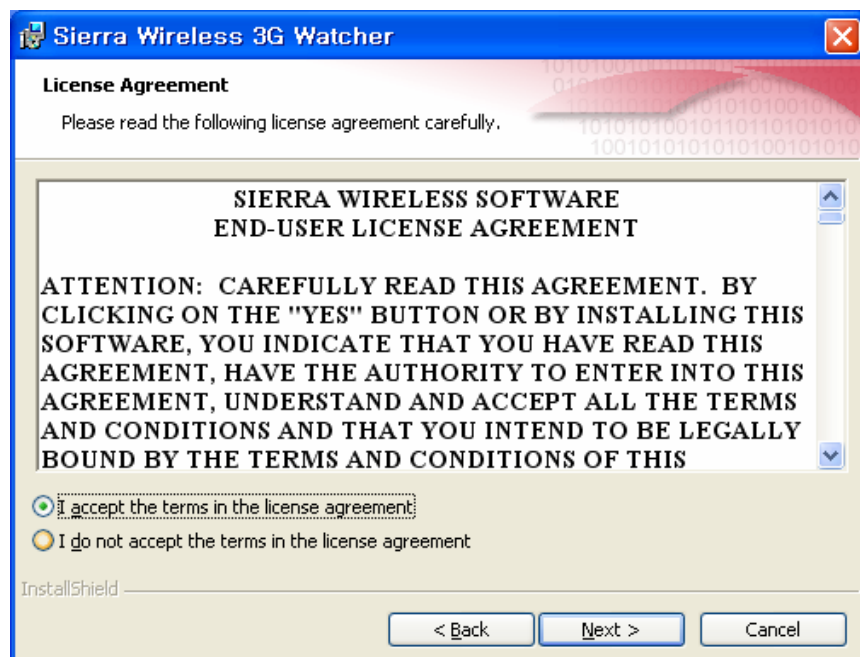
Sierra Wireless 3G Watcher

License Agreement

Please read the following license agreement carefully.

SIERRA WIRELESS SOFTWARE
END-USER LICENSE AGREEMENT

ATTENTION: CAREFULLY READ THIS AGREEMENT. BY CLICKING ON THE "YES" BUTTON OR BY INSTALLING THIS SOFTWARE, YOU INDICATE THAT YOU HAVE READ THIS AGREEMENT, HAVE THE AUTHORITY TO ENTER INTO THIS AGREEMENT, UNDERSTAND AND ACCEPT ALL THE TERMS AND CONDITIONS AND THAT YOU INTEND TO BE LEGALLY BOUND BY THE TERMS AND CONDITIONS OF THIS

I accept the terms in the license agreement

I do not accept the terms in the license agreement

InstallShield

< Back

Next >

Cancel